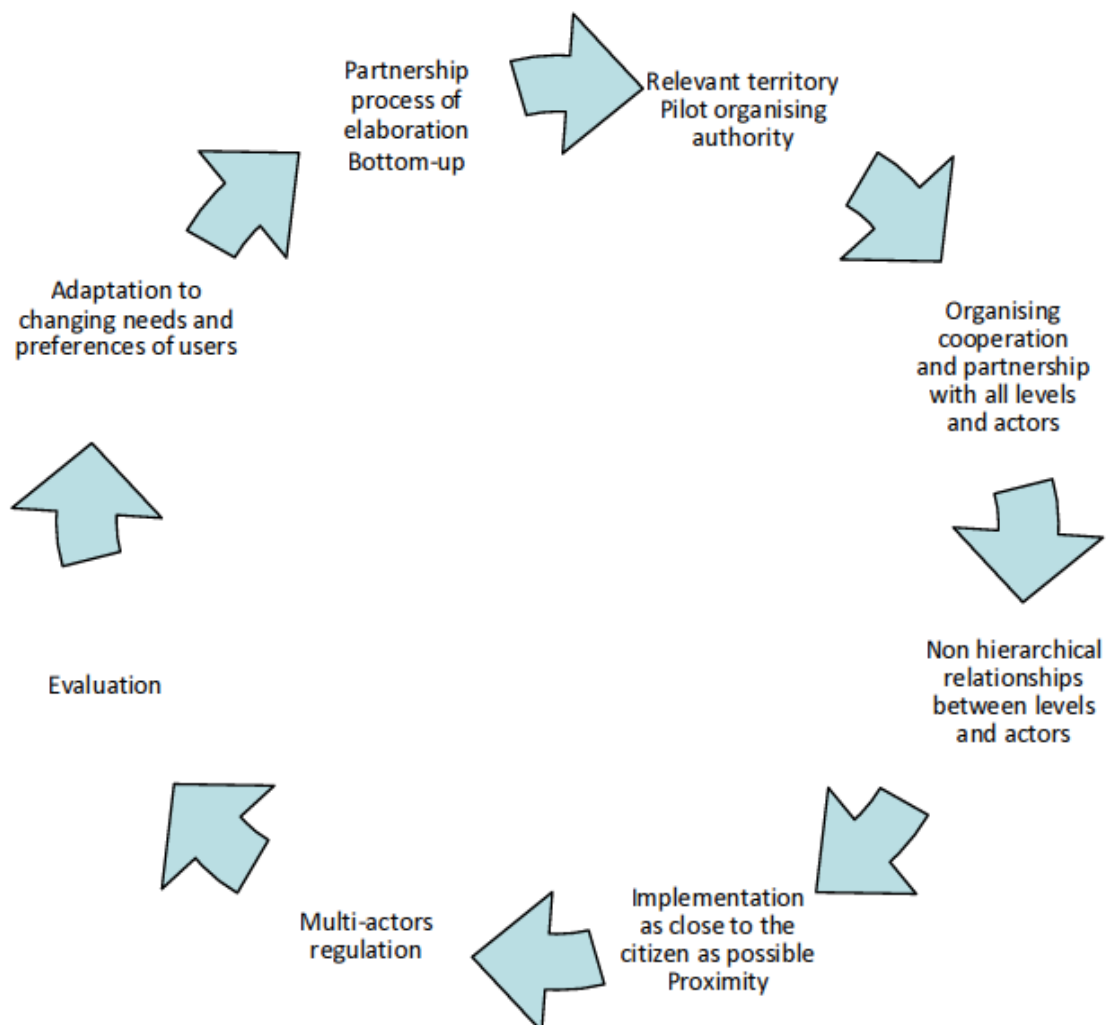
Partnership process of elaboration Bottom-up

Relevant territory Pilot organising authority

Organising cooperation and partnership with all levels and actors

Non hierarchical relationships between levels and actors

Implementation as close to the citizen as possible Proximity

Multi-actors regulation

Evaluation

Adaptation to changing needs and preferences of users